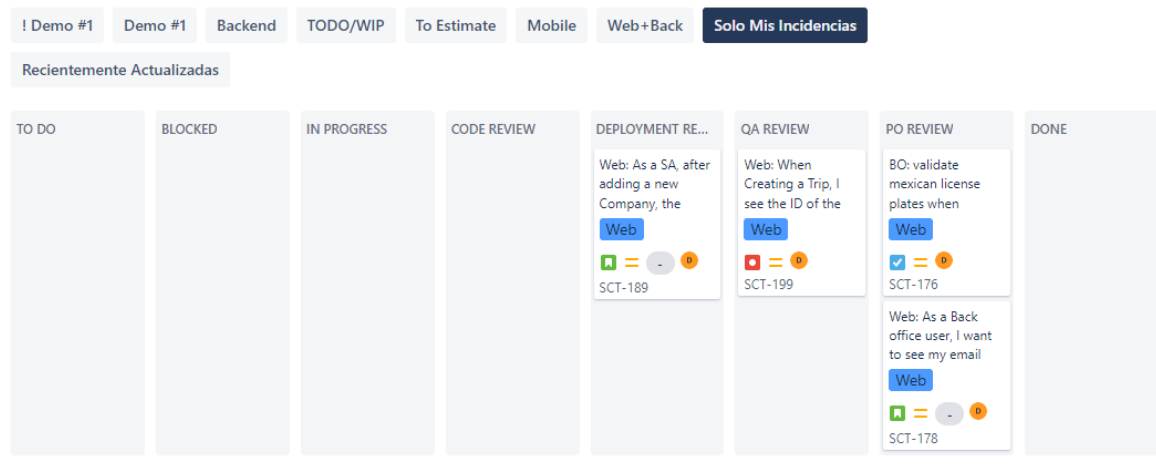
! Demo #1 Demo #1 Backend TODO/WIP To Estimate Mobile Web+Back Solo Mis Incidencias

Recientemente Actualizadas

TO DO

BLOCKED

IN PROGRESS

CODE REVIEW

DEPLOYMENT RE...

Web: As a SA, after adding a new Company, the

Web

-

D

SCT-189

QA REVIEW

Web: When Creating a Trip, I see the ID of the

Web

D

SCT-199

PO REVIEW

BO: validate mexican license plates when

Web

D

SCT-176

Web: As a Back office user, I want to see my email

Web

-

D

SCT-178

DONE